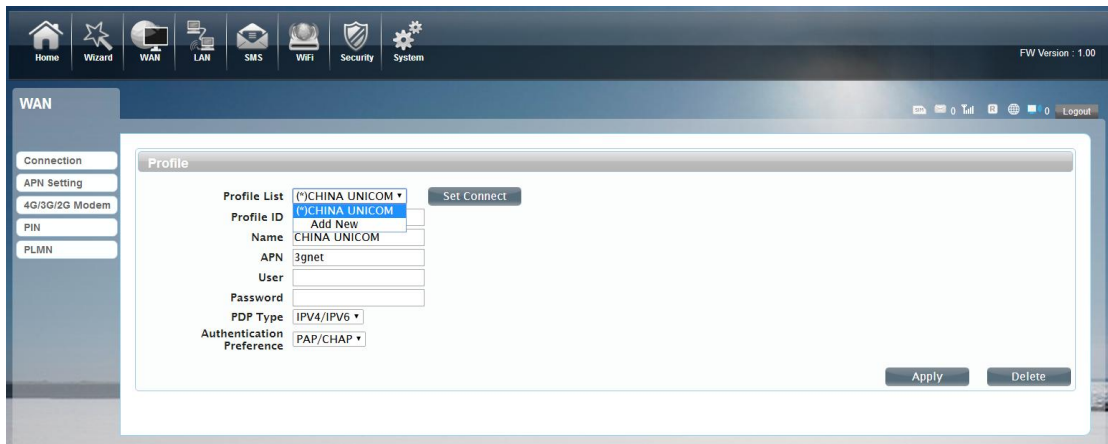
Home Wizard WAN LAN SMS WiFi Security System

FW Version : 1.00

WAN

0 0 Logout

Connection
APN Setting
4G/3G/2G Modem
PIN
PLMN

Profile

Profile List (*)CHINA UNICOM
Set Connect
(*)CHINA UNICOM
Add New
Profile ID
Name CHINA UNICOM
APN 3gnet
User
Password
PDP Type IPV4/IPV6
Authentication Preference PAP/CHAP

Apply
Delete